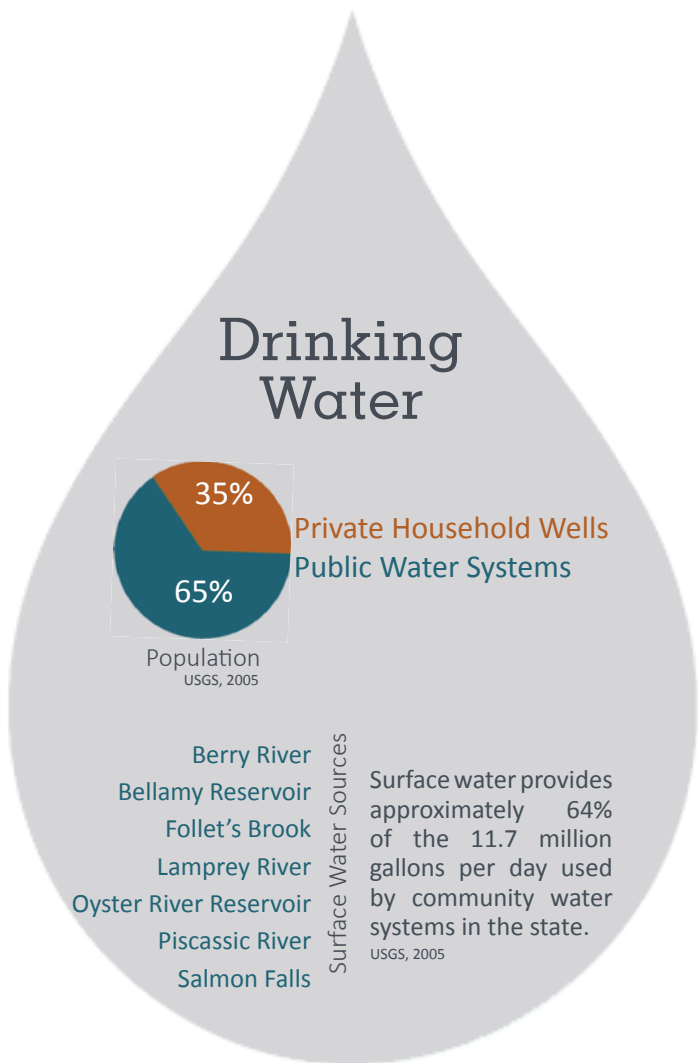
Drinking Water

35%

65%

Private Household Wells
Public Water Systems

Population
USGS, 2005

Berry River
Bellamy Reservoir
Follet's Brook
Lamprey River
Oyster River Reservoir
Piscassic River
Salmon Falls

Surface Water Sources

Surface water provides approximately 64% of the 11.7 million gallons per day used by community water systems in the state.
USGS, 2005